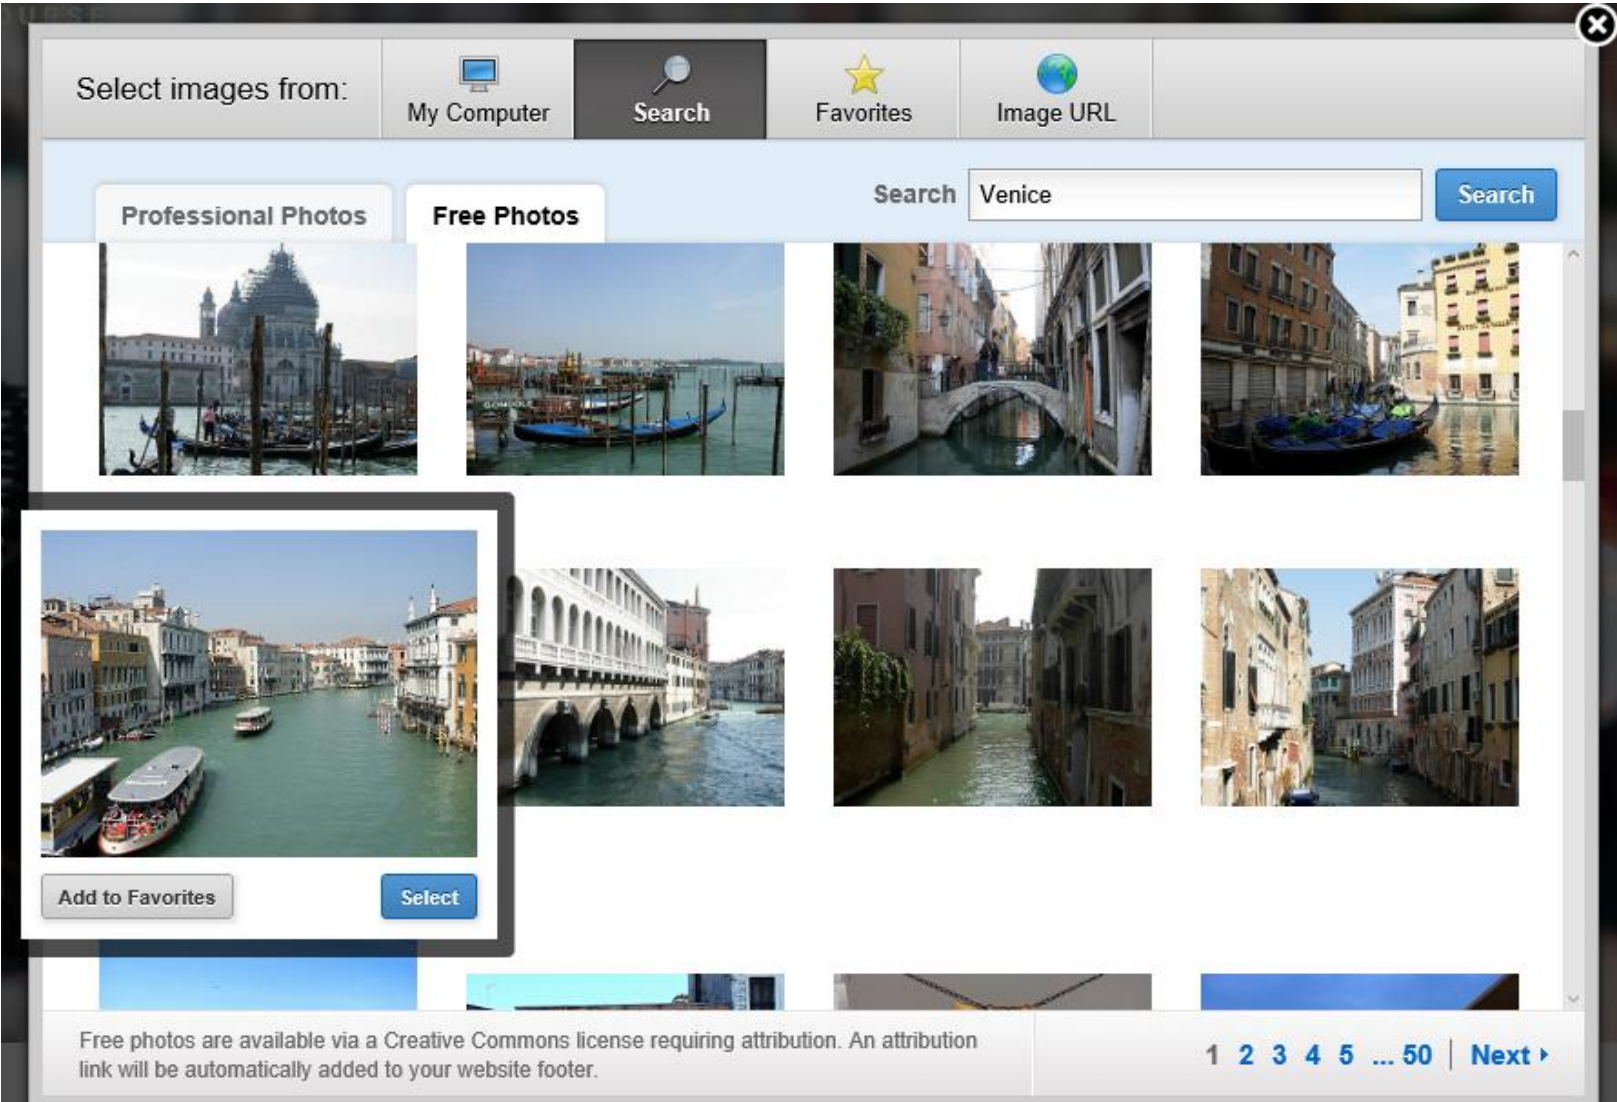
Select images from:

My Computer

Search

Favorites

Image URL

Professional Photos

Free Photos

Search Venice

Search

Add to Favorites

Select

Free photos are available via a Creative Commons license requiring attribution. An attribution link will be automatically added to your website footer.

1 2 3 4 5 ... 50 | Next